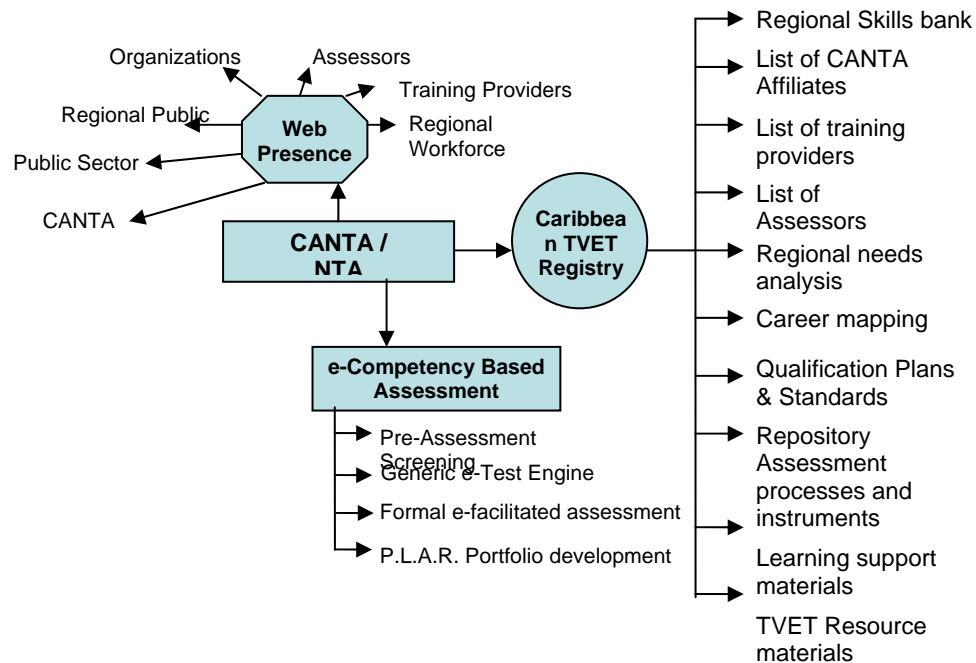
Organizations

Assessors

Training Providers

Regional Public

Web Presence

Regional Workforce

Public Sector

CANTA

CANTA / NTA

Caribbea n TVET Registry

e-Competency Based Assessment

Pre-Assessment Screening

Generic e-Test Engine

Formal e-facilitated assessment

P.L.A.R. Portfolio development

Regional Skills bank

List of CANTA Affiliates

List of training providers

List of Assessors

Regional needs analysis

Career mapping

Qualification Plans & Standards

Repository Assessment processes and instruments

Learning support materials

TVET Resource materials